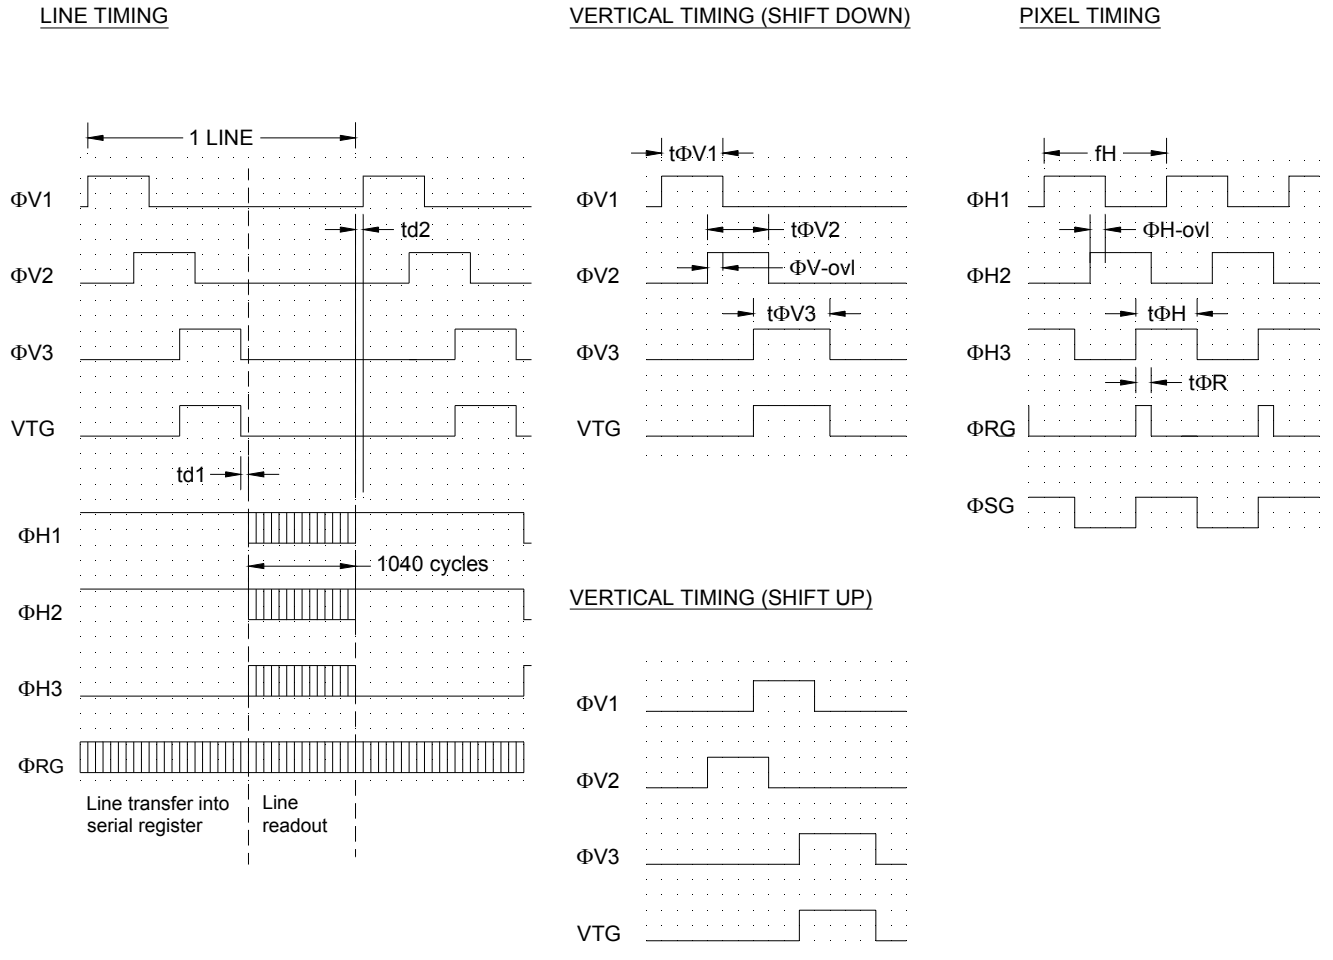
LINE TIMING

1 LINE

$\Phi$V1

td2

$\Phi$V2

$\Phi$V3

VTG

td1

$\Phi$H1

1040 cycles

$\Phi$H2

$\Phi$H3

$\Phi$RG

Line transfer into serial register

Line readout

VERTICAL TIMING (SHIFT DOWN)

t$\Phi$V1

$\Phi$V1

t$\Phi$V2

$\Phi$V2

$\Phi$V-ovl

t$\Phi$V3

$\Phi$V3

VTG

VERTICAL TIMING (SHIFT UP)

$\Phi$V1

$\Phi$V2

$\Phi$V3

VTG

PIXEL TIMING

fH

$\Phi$H1

$\Phi$H-ovl

$\Phi$H2

t$\Phi$H

$\Phi$H3

t$\Phi$R

$\Phi$RG

$\Phi$SG